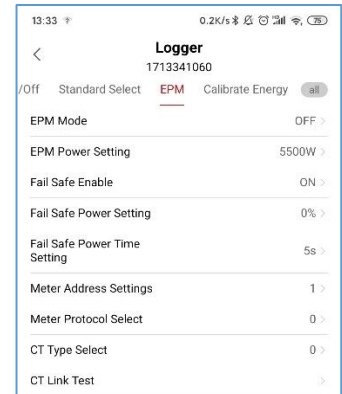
13:33

0.2K/s 75

<

Logger

1713341060

/Off Standard Select EPM Calibrate Energy all

EPM Mode OFF >

EPM Power Setting 5500W >

Fail Safe Enable ON >

Fail Safe Power Setting 0% >

Fail Safe Power Time Setting 5s >

Meter Address Settings 1 >

Meter Protocol Select 0 >

CT Type Select 0 >

CT Link Test >